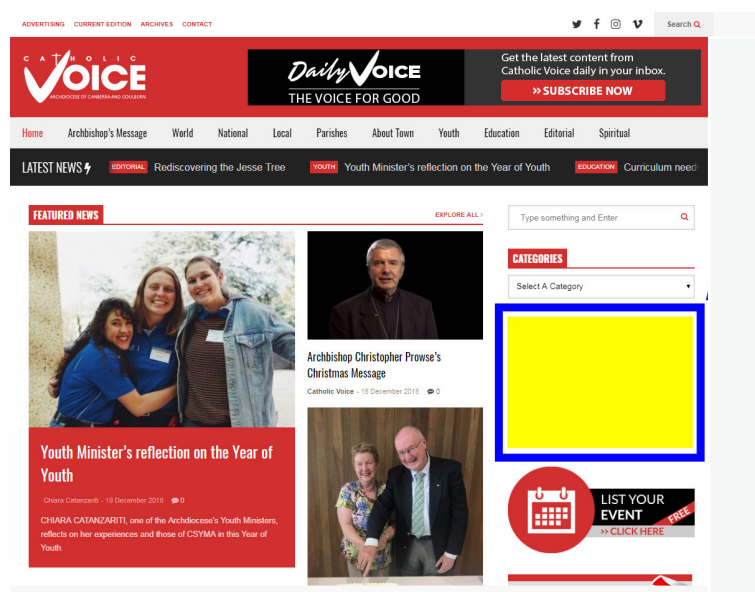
ADVERTISING CURRENT EDITION ARCHIVES CONTACT

Search

CATHOLIC VOICE
ARCHDIOCESE OF CANBERRA AND GOULBURN

Daily VOICE
THE VOICE FOR GOOD

Get the latest content from Catholic Voice daily in your inbox.
» SUBSCRIBE NOW

Home Archbishop's Message World National Local Parishes About Town Youth Education Editorial Spiritual

LATEST NEWS
EDITORIAL Rediscovering the Jesse Tree
YOUTH Youth Minister's reflection on the Year of Youth
EDUCATION Curriculum need

FEATURED NEWS
EXPLORE ALL ›

Youth Minister's reflection on the Year of Youth

Chiara Catanzariti - 19 December 2018 0

CHIARA CATANZARITI, one of the Archdiocese's Youth Ministers, reflects on her experiences and those of CSYMA in this Year of Youth.

Archbishop Christopher Prowse's Christmas Message

Catholic Voice - 18 December 2018 0

Type something and Enter

CATEGORIES

Select A Category

LIST YOUR EVENT
FREE
» CLICK HERE